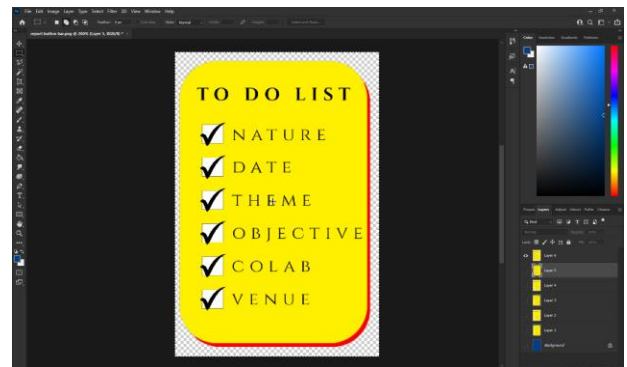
File Edit Image Layer Type Select Filter 3D View Window Help

TO DO LIST

NATURE

DATE

THEME

OBJECTIVE

COLAB

VENUE

Color Swatches Gradients Patterns

Layers Channels Paths

Layer 6
Layer 5
Layer 4
Layer 3
Layer 2
Layer 1
Background